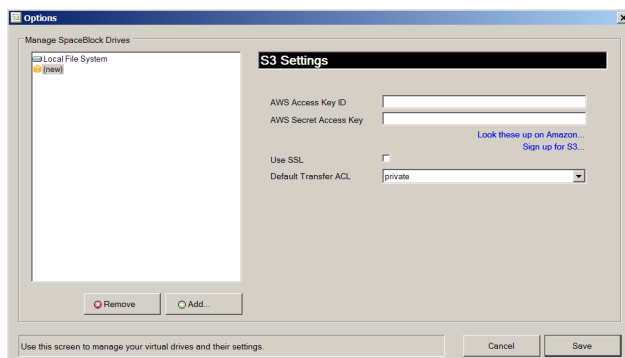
Options

Manage SpaceBlock Drives

Local File System
(new)

S3 Settings

AWS Access Key ID

AWS Secret Access Key

Look these up on Amazon...

Sign up for S3...

Use SSL

Default Transfer ACL

private

Remove

Add...

Use this screen to manage your virtual drives and their settings.

Cancel

Save